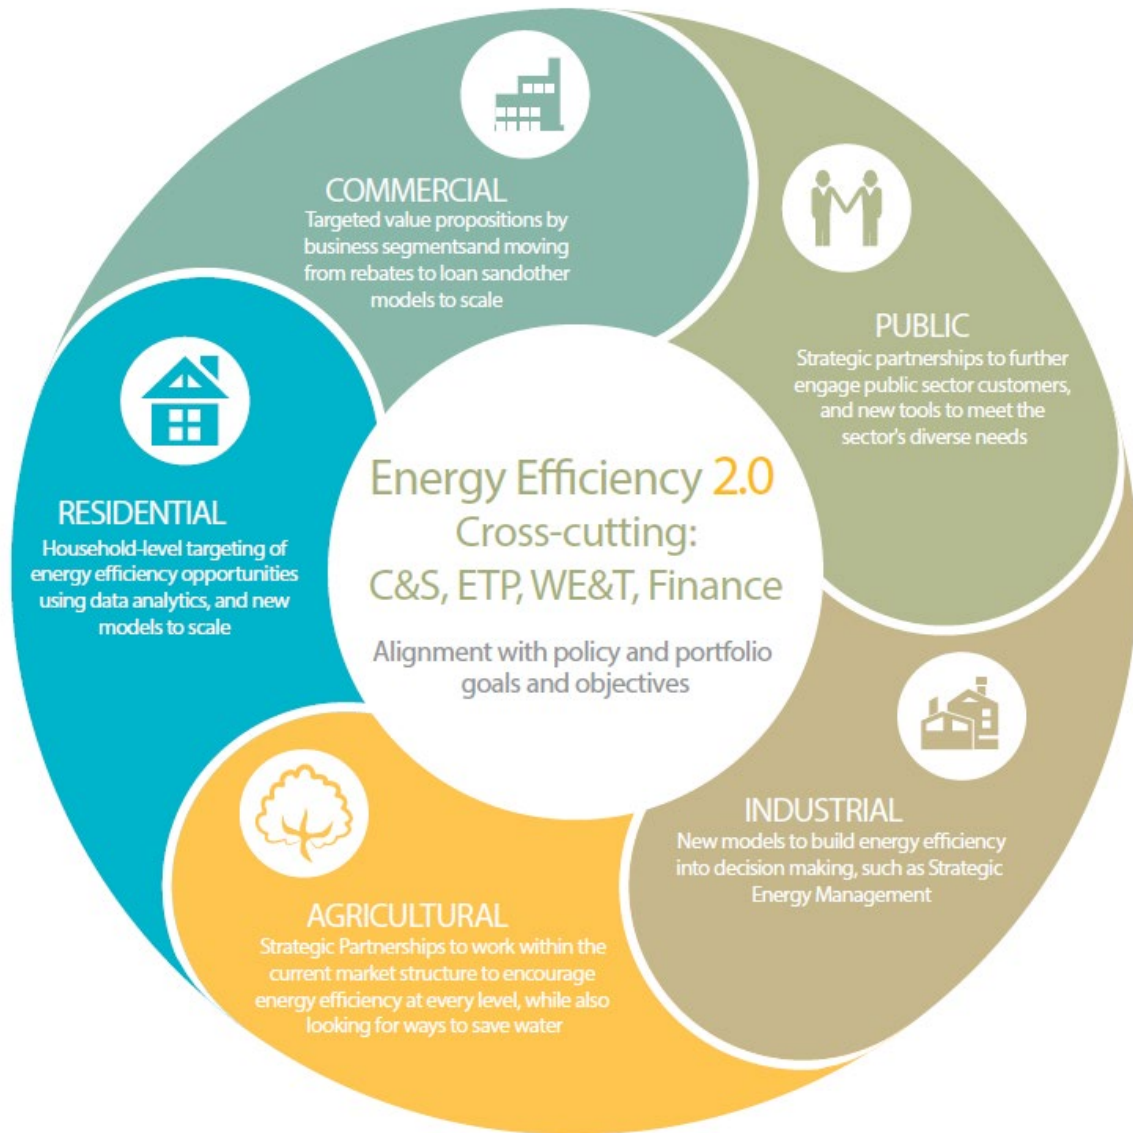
COMMERCIAL
Targeted value propositions by business segmentsand moving from rebates to loan sandother models to scale

PUBLIC
Strategic partnerships to further engage public sector customers, and new tools to meet the sector's diverse needs

RESIDENTIAL
Household-level targeting of energy efficiency opportunities using data analytics, and new models to scale

Energy Efficiency 2.0
Cross-cutting:
C&S, ETP, WE&T, Finance

Alignment with policy and portfolio goals and objectives

INDUSTRIAL
New models to build energy efficiency into decision making, such as Strategic Energy Management

AGRICULTURAL
Strategic Partnerships to work within the current market structure to encourage energy efficiency at every level, while also looking for ways to save water